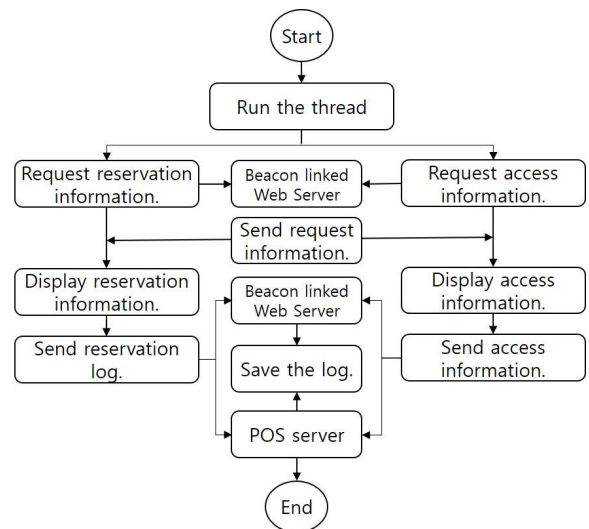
Start

Run the thread

Request reservation information.

Beacon linked Web Server

Request access information.

Send request information.

Display reservation information.

Beacon linked Web Server

Display access information.

Send reservation log.

Save the log.

Send access information.

POS server

End